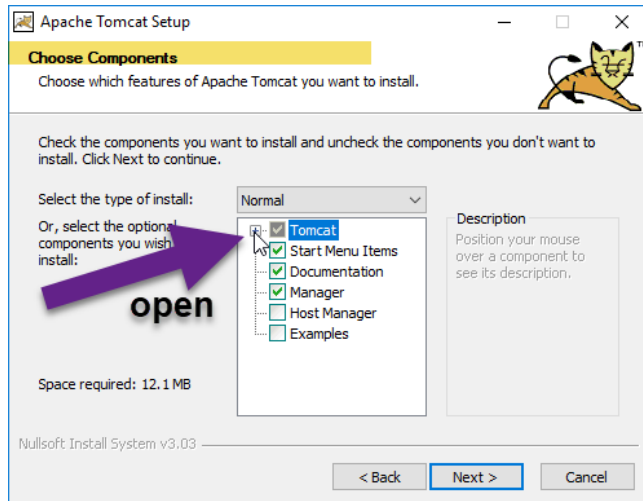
Apache Tomcat Setup

Choose Components
Choose which features of Apache Tomcat you want to install.

Check the components you want to install and uncheck the components you don't want to install. Click Next to continue.

Select the type of install: Normal

Or, select the optional components you wish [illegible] install:

Tomcat
Start Menu Items
Documentation
Manager
Host Manager
Examples

open

Description
Position your mouse over a component to see its description.

Space required: 12.1 MB

Nullsoft Install System v3.03

< Back
Next >
Cancel